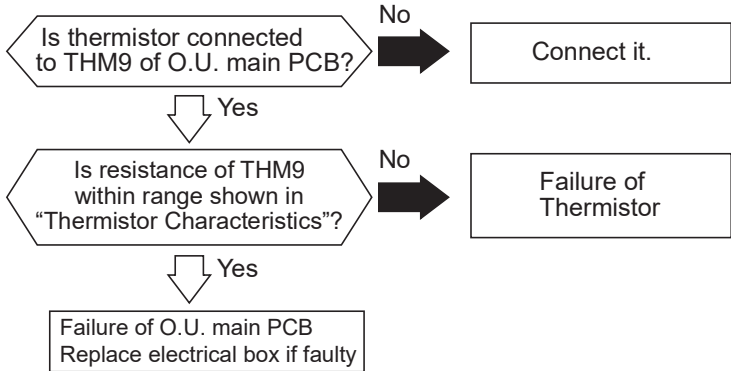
Is thermistor connected to THM9 of O.U. main PCB?

No

Connect it.

Yes

Is resistance of THM9 within range shown in "Thermistor Characteristics"?

No

Failure of Thermistor

Yes

Failure of O.U. main PCB
Replace electrical box if faulty